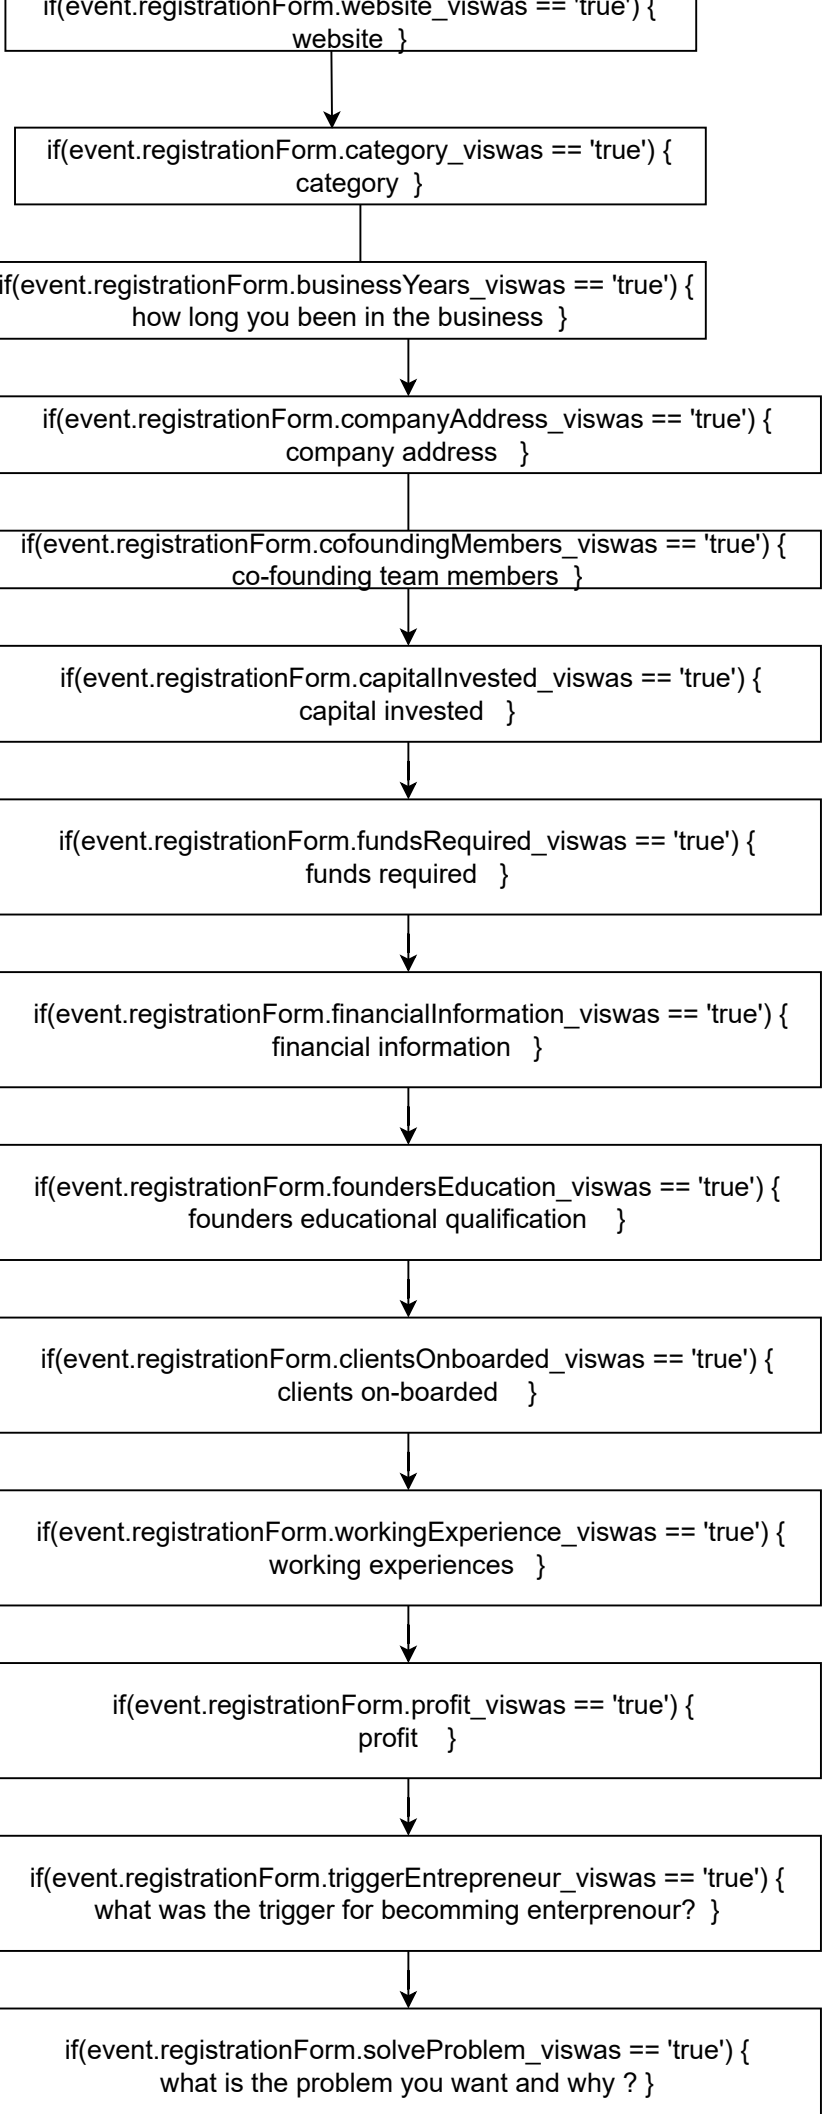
if(event.registrationForm.website_viswas == 'true') {
website }

if(event.registrationForm.category_viswas == 'true') {
category }

if(event.registrationForm.businessYears_viswas == 'true') {
how long you been in the business }

if(event.registrationForm.companyAddress_viswas == 'true') {
company address }

if(event.registrationForm.cofoundingMembers_viswas == 'true') {
co-founding team members }

if(event.registrationForm.capitalInvested_viswas == 'true') {
capital invested }

if(event.registrationForm.fundsRequired_viswas == 'true') {
funds required }

if(event.registrationForm.financialInformation_viswas == 'true') {
financial information }

if(event.registrationForm.foundersEducation_viswas == 'true') {
founders educational qualification }

if(event.registrationForm.clientsOnboarded_viswas == 'true') {
clients on-boarded }

if(event.registrationForm.workingExperience_viswas == 'true') {
working experiences }

if(event.registrationForm.profit_viswas == 'true') {
profit }

if(event.registrationForm.triggerEntrepreneur_viswas == 'true') {
what was the trigger for becomming enterprenour? }

if(event.registrationForm.solveProblem_viswas == 'true') {
what is the problem you want and why ? }